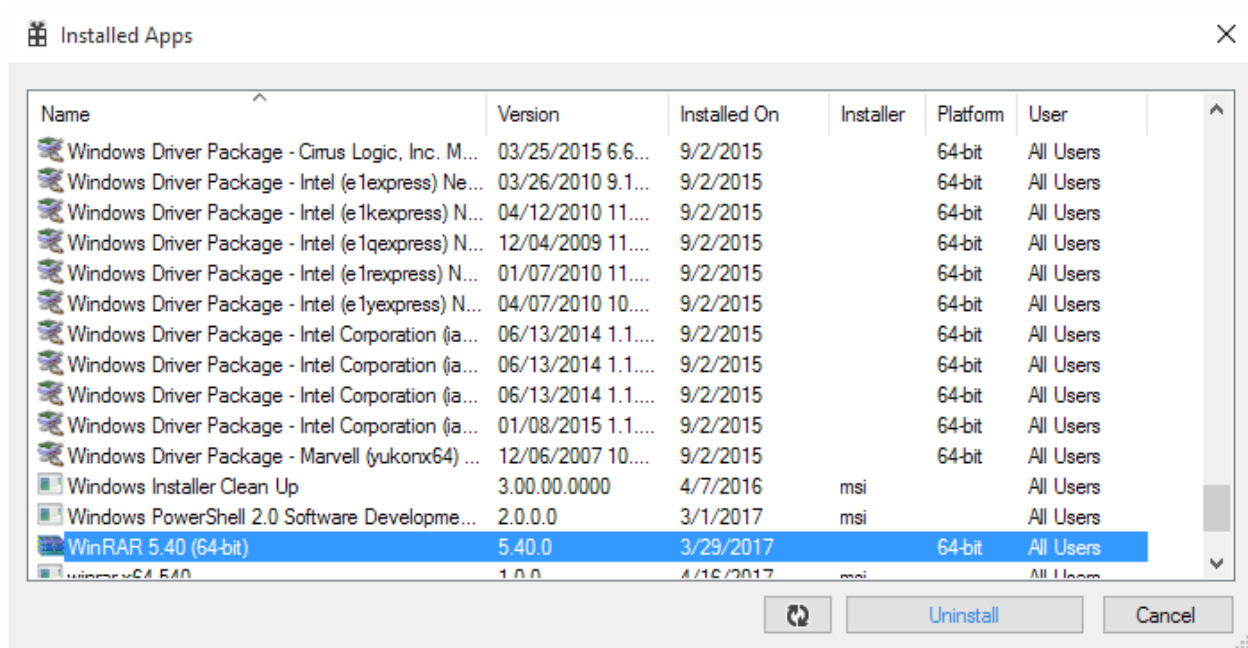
Installed Apps

| Name | Version | Installed On | Installer | Platform | User |
|---|---|---|---|---|---|
| Windows Driver Package - Cirrus Logic, Inc. M... | 03/25/2015 6.6... | 9/2/2015 | | 64-bit | All Users |
| Windows Driver Package - Intel (e1express) Ne... | 03/26/2010 9.1... | 9/2/2015 | | 64-bit | All Users |
| Windows Driver Package - Intel (e1kexpress) N... | 04/12/2010 11.... | 9/2/2015 | | 64-bit | All Users |
| Windows Driver Package - Intel (e1qexpress) N... | 12/04/2009 11.... | 9/2/2015 | | 64-bit | All Users |
| Windows Driver Package - Intel (e1rexpress) N... | 01/07/2010 11.... | 9/2/2015 | | 64-bit | All Users |
| Windows Driver Package - Intel (e1yexpress) N... | 04/07/2010 10.... | 9/2/2015 | | 64-bit | All Users |
| Windows Driver Package - Intel Corporation (ia... | 06/13/2014 1.1.... | 9/2/2015 | | 64-bit | All Users |
| Windows Driver Package - Intel Corporation (ia... | 06/13/2014 1.1.... | 9/2/2015 | | 64-bit | All Users |
| Windows Driver Package - Intel Corporation (ia... | 06/13/2014 1.1.... | 9/2/2015 | | 64-bit | All Users |
| Windows Driver Package - Intel Corporation (ia... | 01/08/2015 1.1.... | 9/2/2015 | | 64-bit | All Users |
| Windows Driver Package - Marvell (yukonx64) ... | 12/06/2007 10.... | 9/2/2015 | | 64-bit | All Users |
| Windows Installer Clean Up | 3.00.00.0000 | 4/7/2016 | msi | | All Users |
| Windows PowerShell 2.0 Software Developme... | 2.0.0.0 | 3/1/2017 | msi | | All Users |
| WinRAR 5.40 (64-bit) | 5.40.0 | 3/29/2017 | | 64-bit | All Users |
| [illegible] | 1.0.0 | 4/16/2017 | msi | | All Users |

Uninstall

Cancel